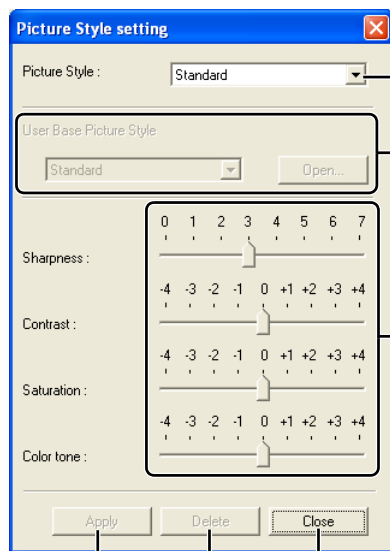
Picture Style setting

Picture Style : Standard

User Base Picture Style

Standard

Open...

0 1 2 3 4 5 6 7

Sharpness :

-4 -3 -2 -1 0 +1 +2 +3 +4

Contrast :

-4 -3 -2 -1 0 +1 +2 +3 +4

Saturation :

-4 -3 -2 -1 0 +1 +2 +3 +4

Color tone :

Apply

Delete

Close